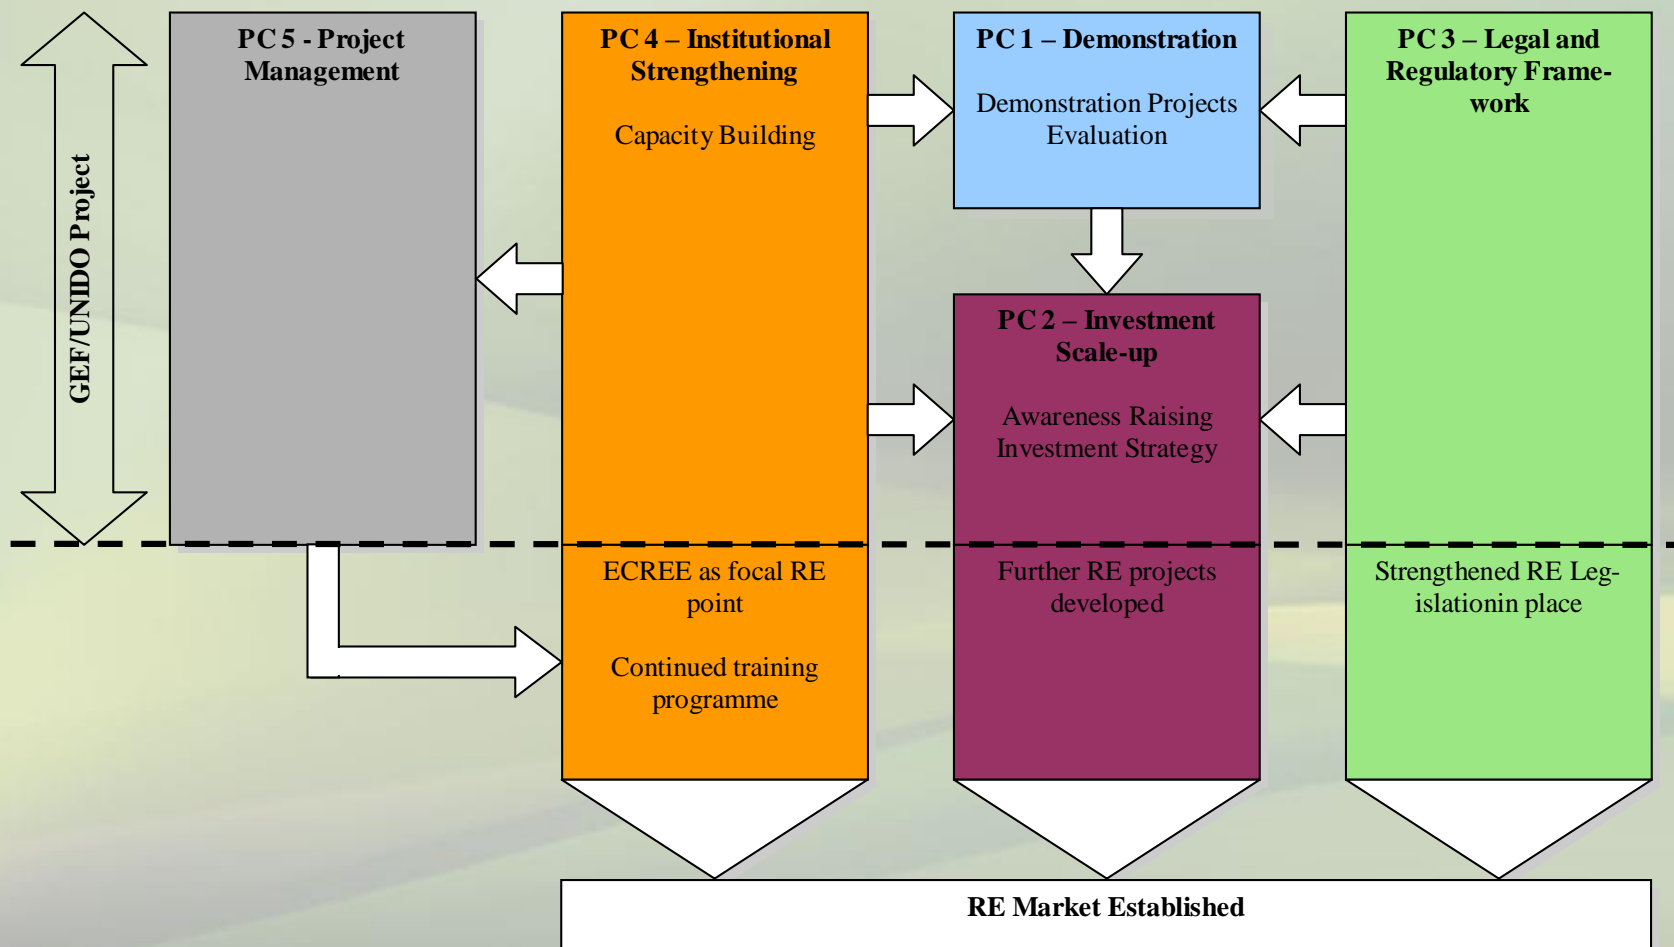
GEF/UNIDO Project

PC 5 - Project Management

PC 4 – Institutional Strengthening

Capacity Building

PC 1 – Demonstration

Demonstration Projects Evaluation

PC 3 – Legal and Regulatory Framework

PC 2 – Investment Scale-up

Awareness Raising Investment Strategy

ECREE as focal RE point

Continued training programme

Further RE projects developed

Strengthened RE Legislationin place

RE Market Established